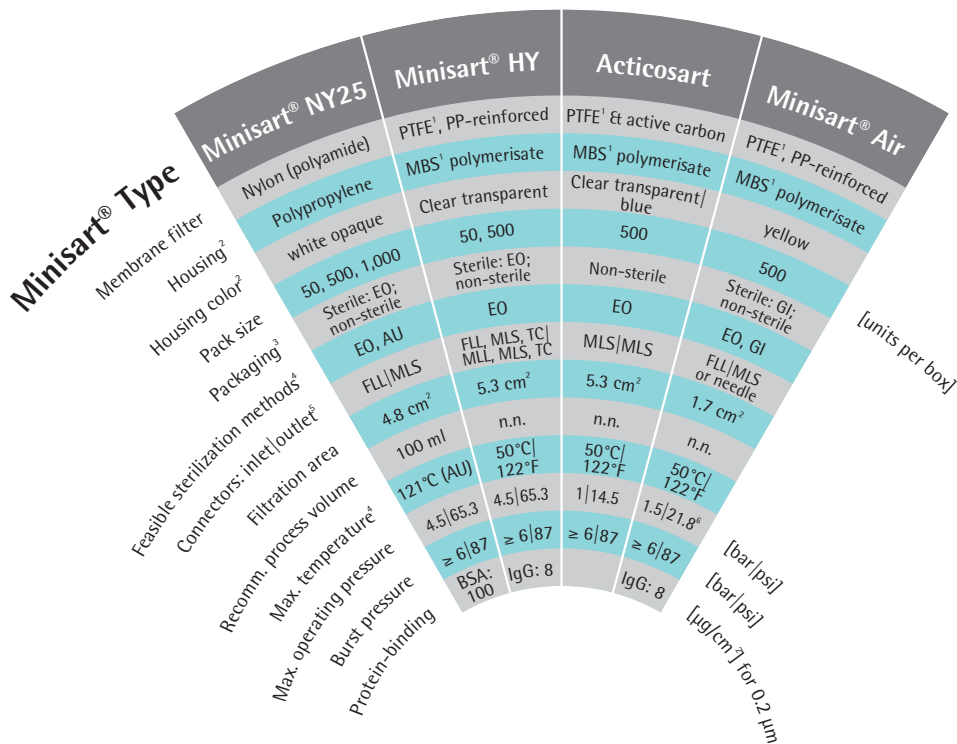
Minisart® Type

Membrane filter
Housing²
Housing color²
Pack size
Packaging³
Feasible sterilization methods⁴
Connectors: inlet|outlet⁵
Filtration area
Recomm. process volume
Max. temperature⁴
Max. operating pressure
Burst pressure
Protein-binding

| Minisart® NY25 | Minisart® HY | Acticosart | Minisart® Air |
|---|---|---|---|
| Nylon (polyamide) | PTFE¹, PP-reinforced | PTFE¹ & active carbon | PTFE¹, PP-reinforced |
| Polypropylene | MBS¹ polymerisate | MBS¹ polymerisate | MBS¹ polymerisate |
| white opaque | Clear transparent | Clear transparent/ blue | yellow |
| 50, 500, 1,000 | 50, 500 | 500 | 500 |
| Sterile: EO; non-sterile | Sterile: EO; non-sterile | Non-sterile | Sterile: GI; non-sterile |
| EO, AU | EO | EO | EO, GI |
| FLL\|MLS | FLL, MLS, TC\| MLL, MLS, TC | MLS\|MLS | FLL\|MLS or needle |
| 4.8 cm² | 5.3 cm² | 5.3 cm² | 1.7 cm² |
| 100 ml | n.n. | n.n. | n.n. |
| 121°C (AU) | 50°C\| 122°F | 50°C\| 122°F | 50°C\| 122°F |
| 4.5\|65.3 | 4.5\|65.3 | 1\|14.5 | 1.5\|21.8⁶ |
| ≥ 6\|87 | ≥ 6\|87 | ≥ 6\|87 | ≥ 6\|87 |
| BSA: 100 | IgG: 8 | | IgG: 8 |

[units per box]
[bar|psi]
[bar|psi]
[µg/cm²] for 0.2 µm